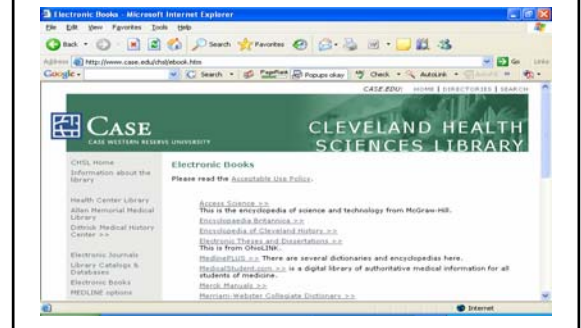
Electronic Books - Microsoft Internet Explorer

File Edit View Favorites Tools Help

Back Search Favorites

Address http://www.case.edu/chsl/ebook.htm Go Links

Google Search PageRank Popups okay Check AutoLink

CASE.EDU: HOME | DIRECTORIES | SEARCH

CASE
CASE WESTERN RESERVE UNIVERSITY

CLEVELAND HEALTH SCIENCES LIBRARY

CHSL Home
Information about the library

Health Center Library
Allen Memorial Medical Library
Dittrick Medical History Center >>

Electronic Journals
Library Catalogs & Databases
Electronic Books
MEDLINE options

Electronic Books

Please read the Acceptable Use Policy.

Access Science >>
This is the encyclopedia of science and technology from McGraw-Hill.
Encyclopedia Britannica >>
Encyclopedia of Cleveland History >>
Electronic Theses and Dissertations >>
This is from OhioLINK.
MedlinePLUS >> There are several dictionaries and encyclopedias here.
MedicalStudent.com >> is a digital library of authoritative medical information for all students of medicine.
Merck Manuals >>
Merriam-Webster Collegiate Dictionary >>

Internet